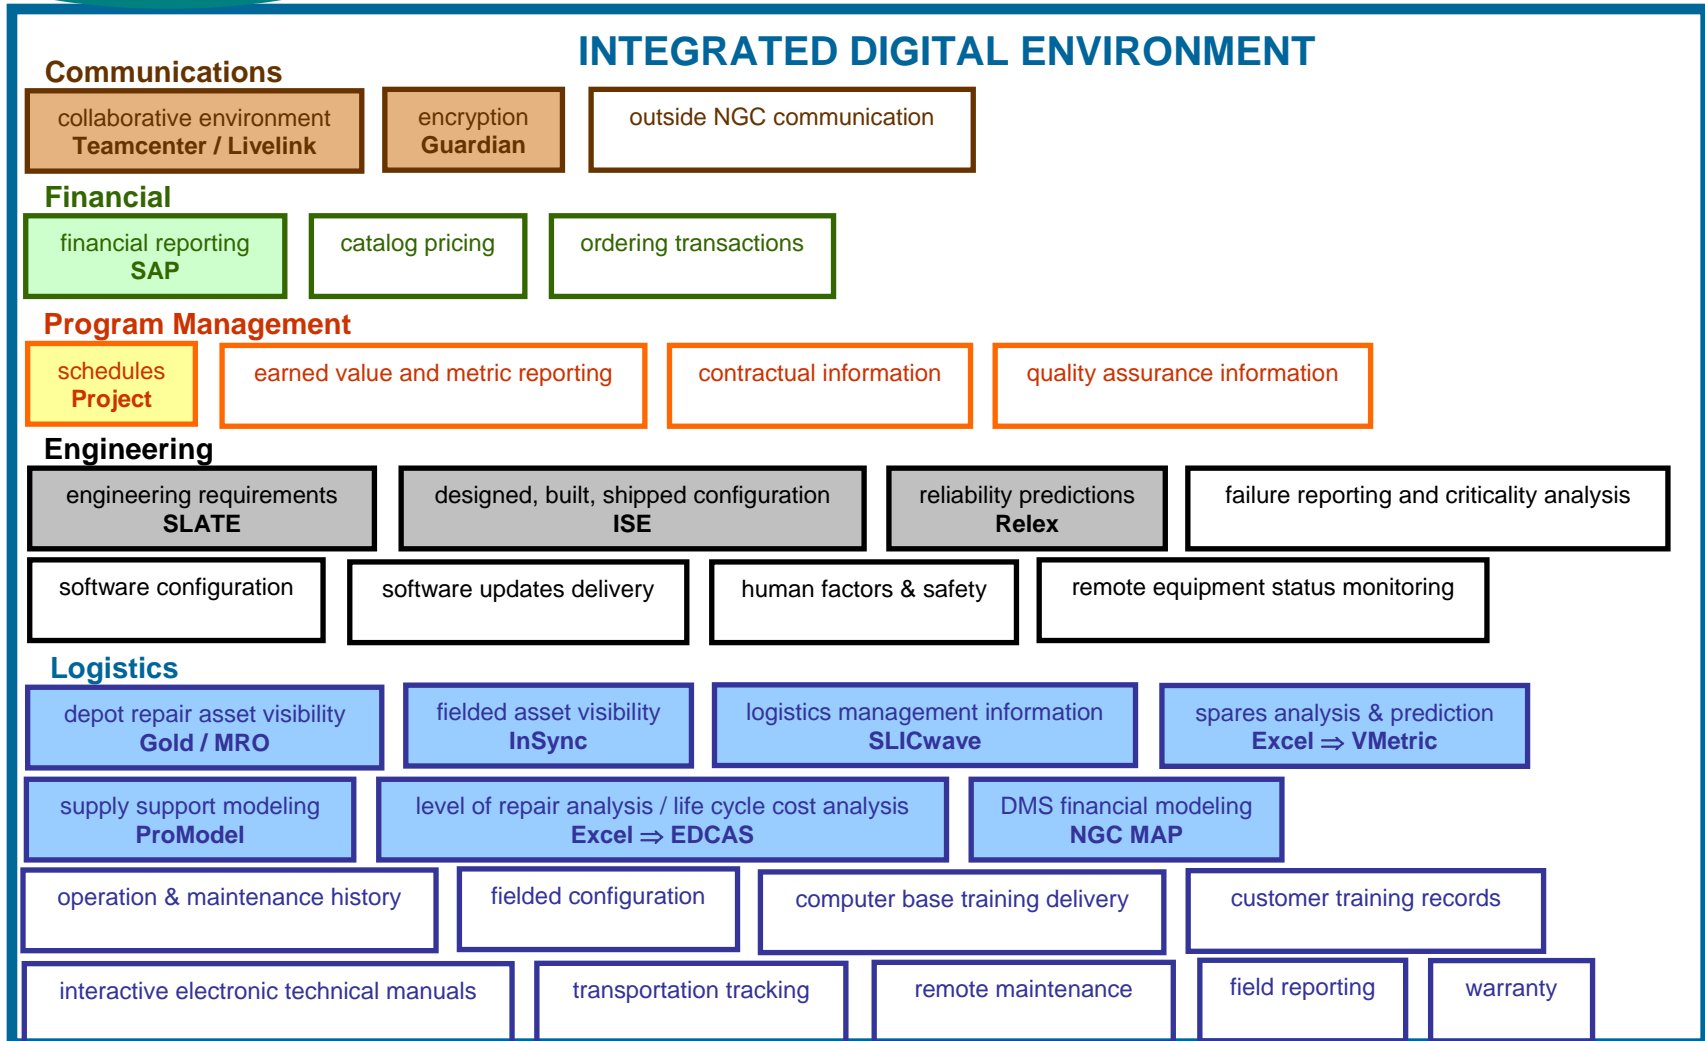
INTEGRATED DIGITAL ENVIRONMENT

Communications

collaborative environment
Teamcenter / Livelink

encryption
Guardian

outside NGC communication

Financial

financial reporting
SAP

catalog pricing

ordering transactions

Program Management

schedules
Project

earned value and metric reporting

contractual information

quality assurance information

Engineering

engineering requirements
SLATE

designed, built, shipped configuration
ISE

reliability predictions
Relex

failure reporting and criticality analysis

software configuration

software updates delivery

human factors & safety

remote equipment status monitoring

Logistics

depot repair asset visibility
Gold / MRO

fielded asset visibility
InSync

logistics management information
SLICwave

spares analysis & prediction
Excel $\Rightarrow$ VMetric

supply support modeling
ProModel

level of repair analysis / life cycle cost analysis
Excel $\Rightarrow$ EDCAS

DMS financial modeling
NGC MAP

operation & maintenance history

fielded configuration

computer base training delivery

customer training records

interactive electronic technical manuals

transportation tracking

remote maintenance

field reporting

warranty